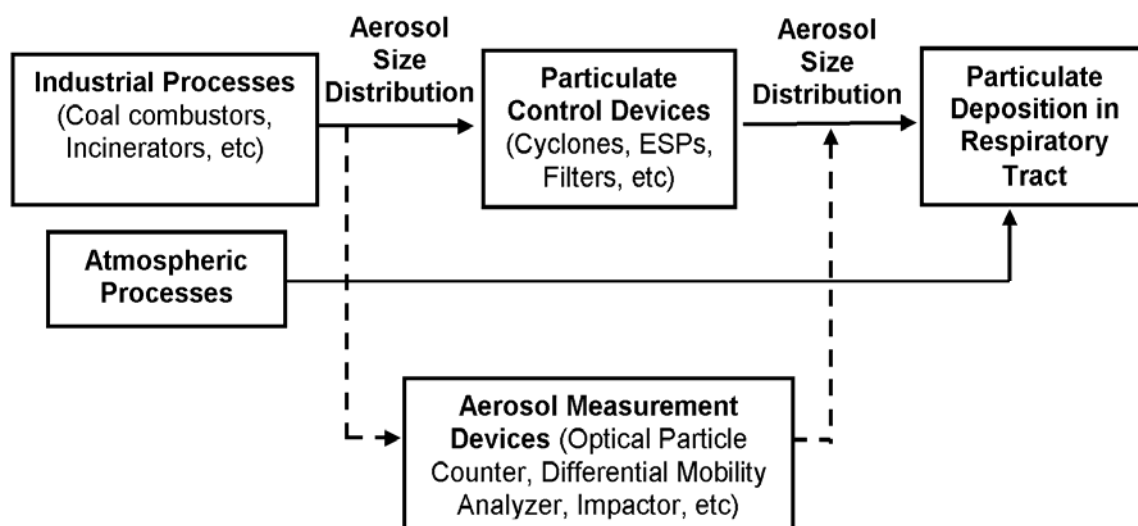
Industrial Processes (Coal combustors, Incinerators, etc)

Aerosol Size Distribution

Particulate Control Devices (Cyclones, ESPs, Filters, etc)

Aerosol Size Distribution

Particulate Deposition in Respiratory Tract

Atmospheric Processes

Aerosol Measurement Devices (Optical Particle Counter, Differential Mobility Analyzer, Impactor, etc)